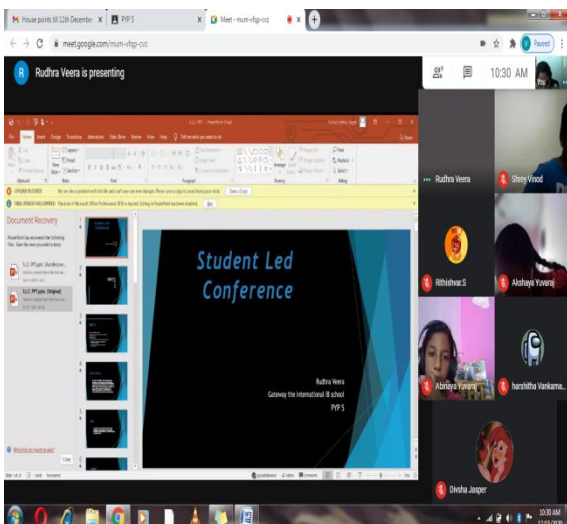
House points till 11th December
PYP 5
Meet - mum-vfqp-cxz
meet.google.com/mum-vfqp-cxz
Paused
R Rudhra Veera is presenting
10:30 AM
You
Document Recovery
Student Led Conference
Rudhra Veera
Gateway the international IB school
PYP 5
Rudhra Veera
Shrey Vinod
Rithishvar.S
Akshaya Yuvaraj
Abinaya Yuvaraj
harshitha Vankama...
Divsha Jasper
10:30 AM